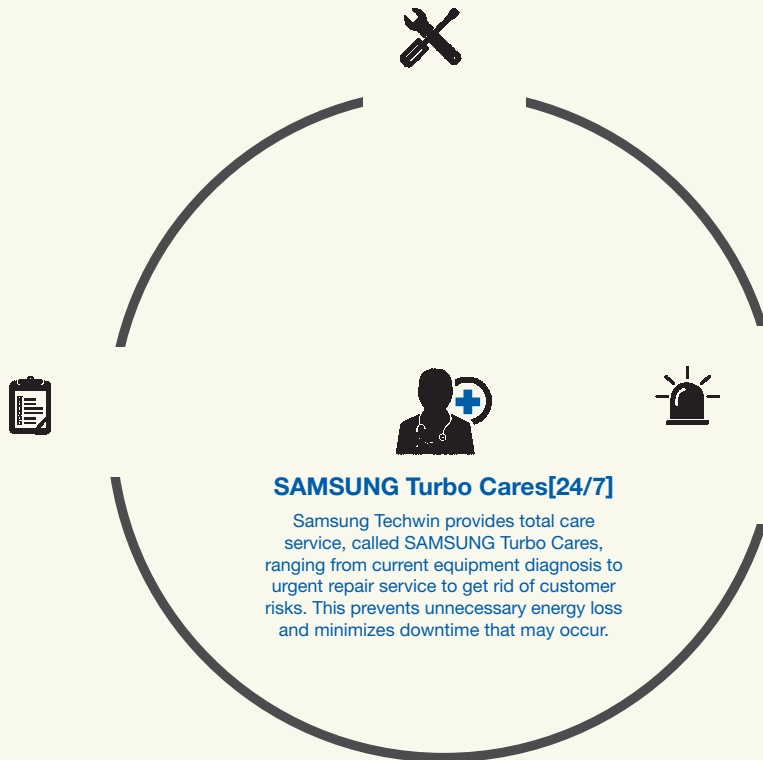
SAMSUNG Turbo Cares[24/7]

Samsung Techwin provides total care service, called SAMSUNG Turbo Cares, ranging from current equipment diagnosis to urgent repair service to get rid of customer risks. This prevents unnecessary energy loss and minimizes downtime that may occur.